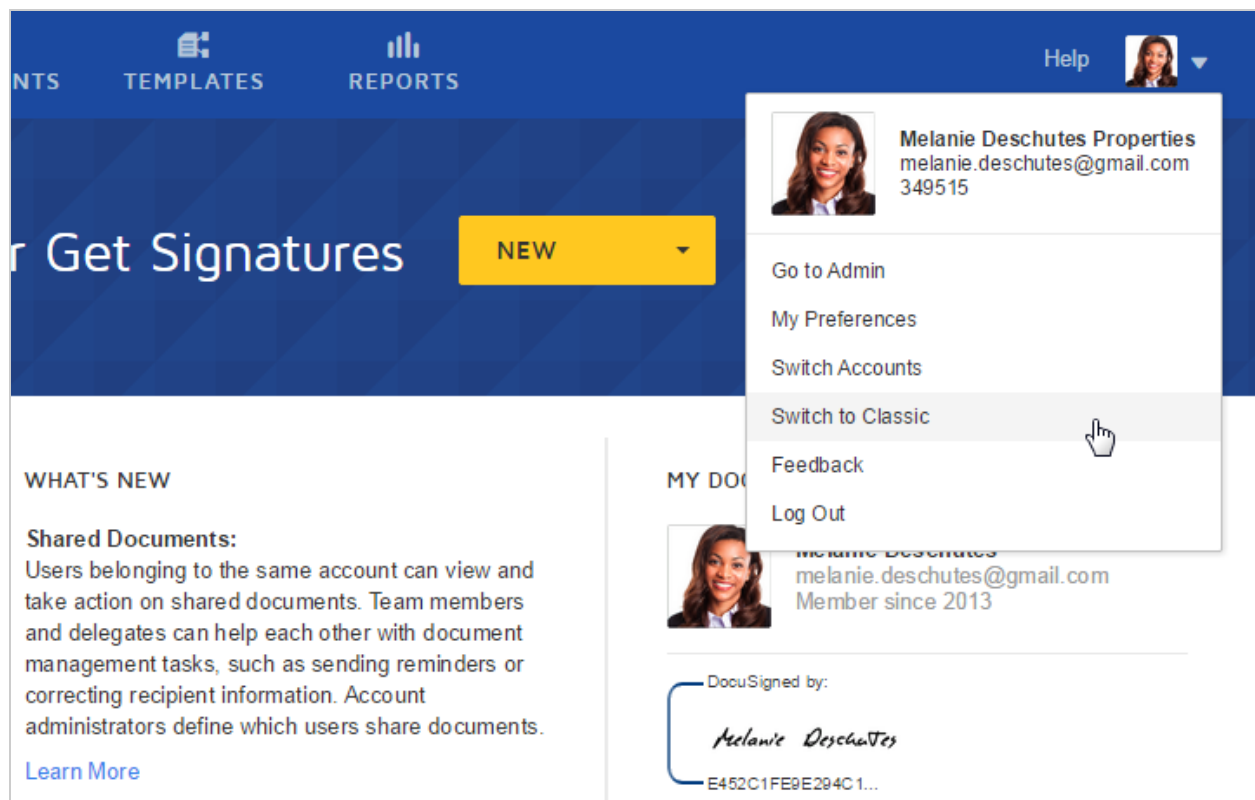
NTS TEMPLATES REPORTS

Help

Melanie Deschutes Properties
melanie.deschutes@gmail.com
349515

Go to Admin
My Preferences
Switch Accounts
Switch to Classic
Feedback
Log Out

r Get Signatures

NEW

WHAT'S NEW

Shared Documents:
Users belonging to the same account can view and take action on shared documents. Team members and delegates can help each other with document management tasks, such as sending reminders or correcting recipient information. Account administrators define which users share documents.

Learn More

MY DOC

Melanie Deschutes
melanie.deschutes@gmail.com
Member since 2013

DocuSigned by:
Melanie Deschutes
E452C1FE9E294C1...